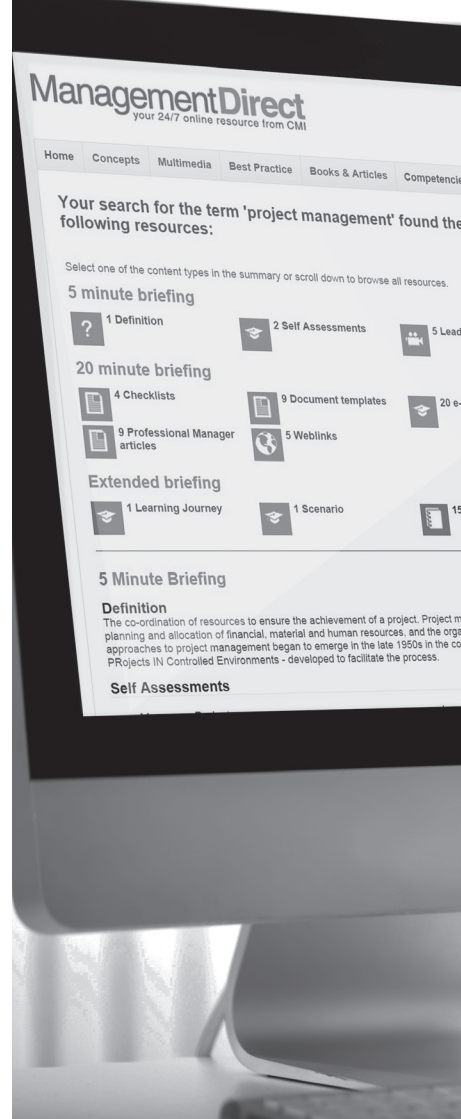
ManagementDirect
your 24/7 online resource from CMI

Home Concepts Multimedia Best Practice Books & Articles Competencie

Your search for the term 'project management' found the following resources:

Select one of the content types in the summary or scroll down to browse all resources.

5 minute briefing

1 Definition
2 Self Assessments
5 Lead

20 minute briefing

4 Checklists
9 Document templates
20 e-
9 Professional Manager articles
5 Weblinks

Extended briefing

1 Learning Journey
1 Scenario
15

5 Minute Briefing

Definition
The co-ordination of resources to ensure the achievement of a project. Project m planning and allocation of financial, material and human resources, and the orga approaches to project management began to emerge in the late 1950s in the co PRojects IN Controlled Environments - developed to facilitate the process.

Self Assessments